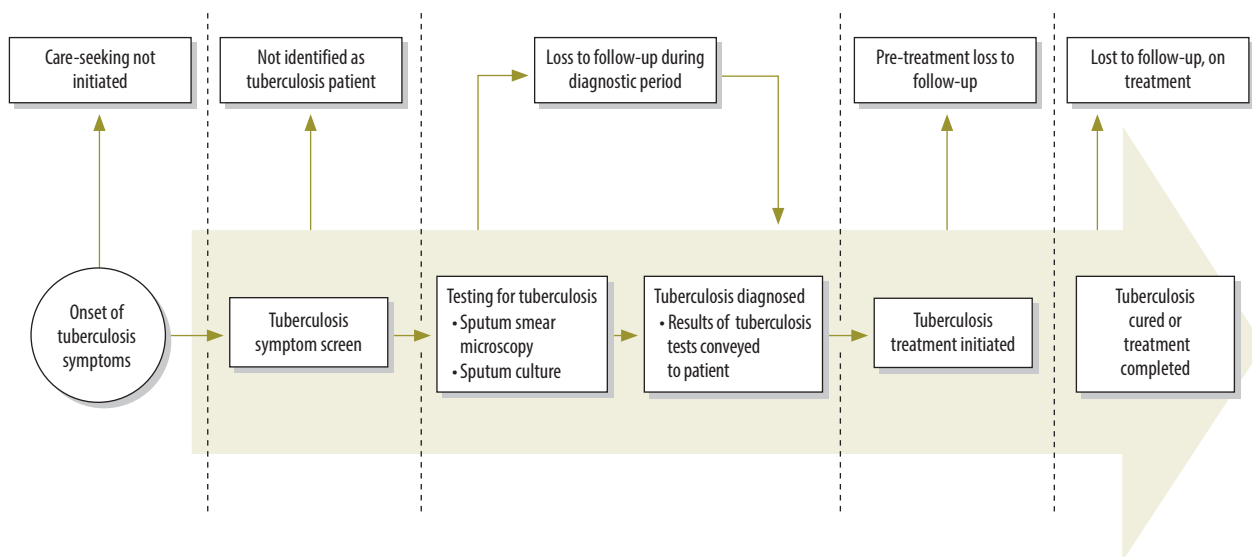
Care-seeking not initiated

Not identified as tuberculosis patient

Loss to follow-up during diagnostic period

Pre-treatment loss to follow-up

Lost to follow-up, on treatment

Onset of tuberculosis symptoms

Tuberculosis symptom screen

Testing for tuberculosis
• Sputum smear microscopy
• Sputum culture

Tuberculosis diagnosed
• Results of tuberculosis tests conveyed to patient

Tuberculosis treatment initiated

Tuberculosis cured or treatment completed